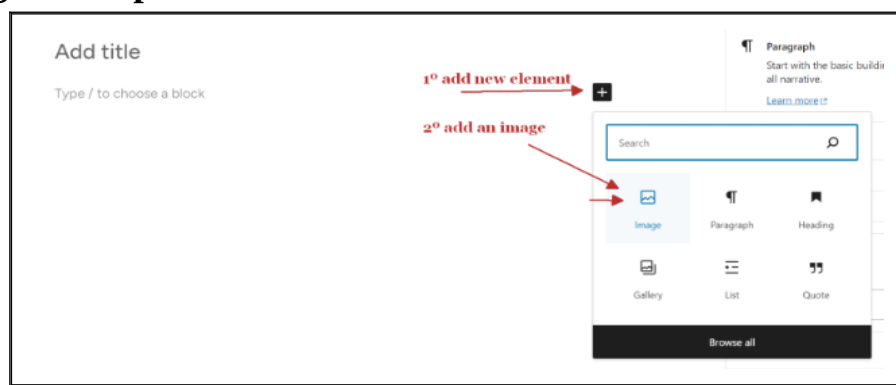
Add title

Type / to choose a block

1º add new element

2º add an image

Paragraph
Start with the basic buildi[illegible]
all narrative.
Learn more

Search

Image
Paragraph
Heading
Gallery
List
Quote

Browse all